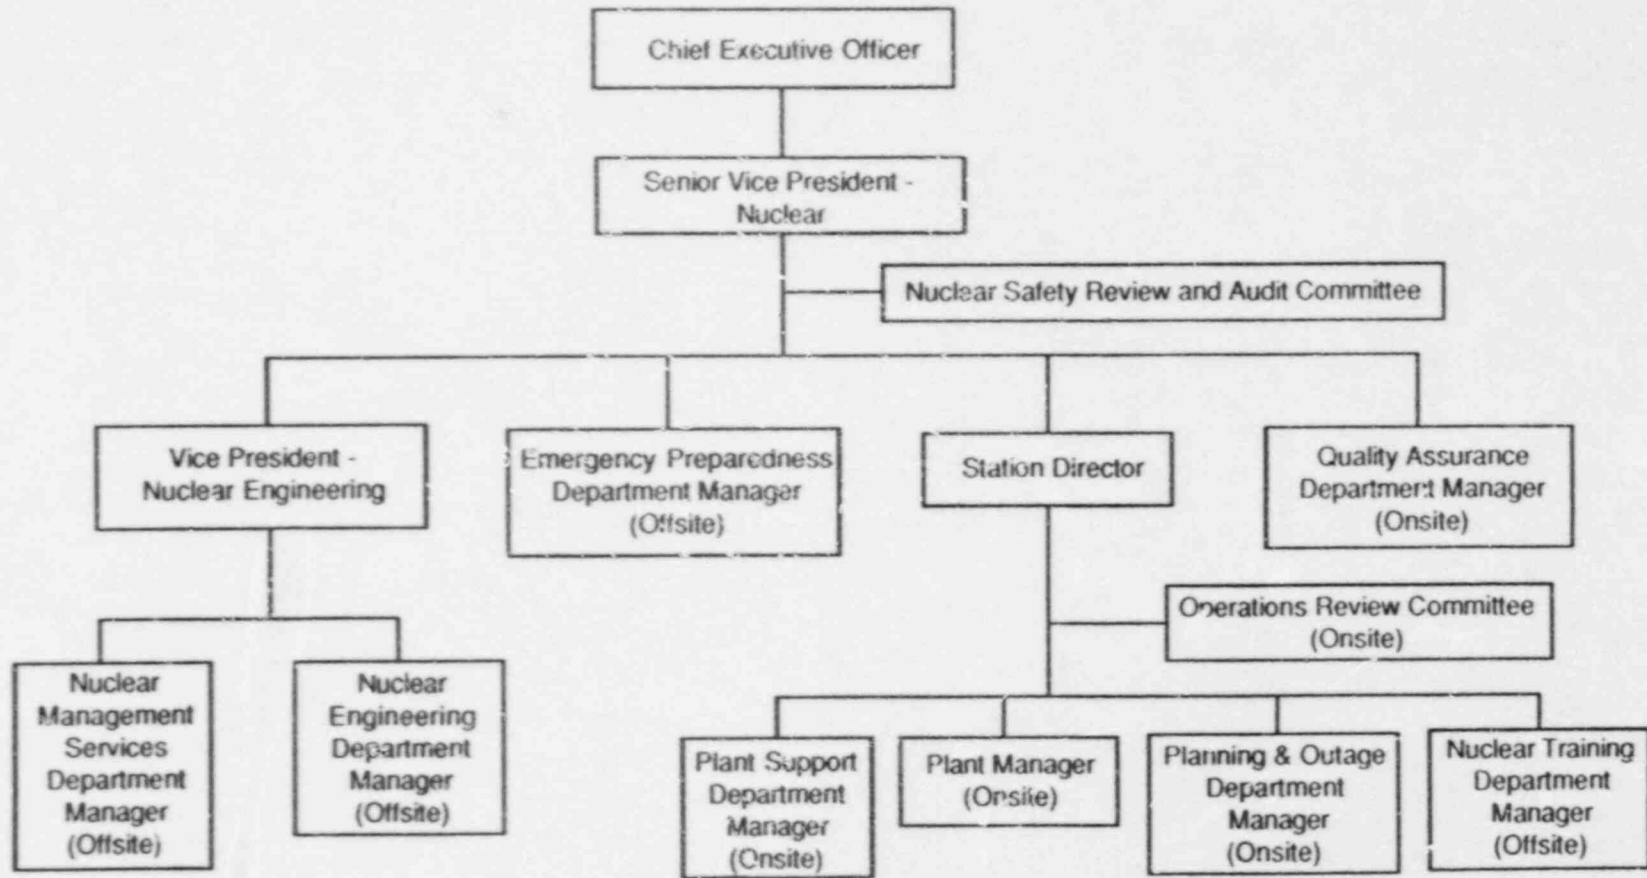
Chief Executive Officer

Senior Vice President - Nuclear

Nuclear Safety Review and Audit Committee

Vice President - Nuclear Engineering

Emergency Preparedness Department Manager (Offsite)

Station Director

Quality Assurance Department Manager (Onsite)

Operations Review Committee (Onsite)

Nuclear Management Services Department Manager (Offsite)

Nuclear Engineering Department Manager (Offsite)

Plant Support Department Manager (Onsite)

Plant Manager (Onsite)

Planning & Outage Department Manager (Onsite)

Nuclear Training Department Manager (Offsite)